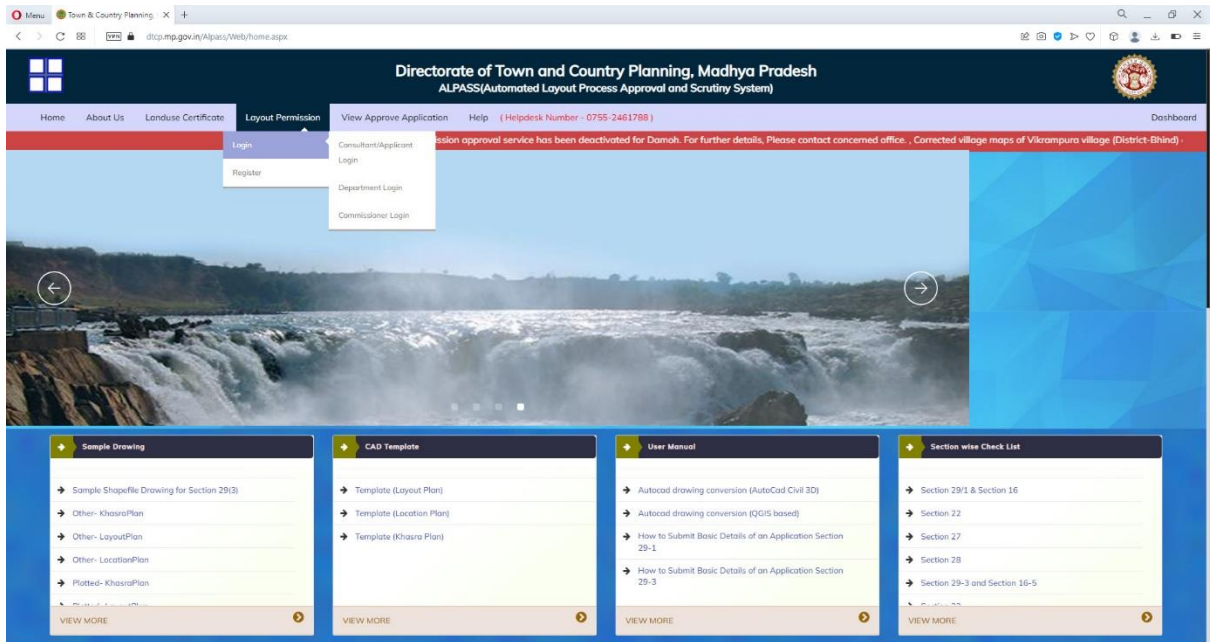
Menu Town & Country Planning ×

dtcp.mp.gov.in/Alpass/Web/home.aspx

Directorate of Town and Country Planning, Madhya Pradesh
ALPASS(Automated Layout Process Approval and Scrutiny System)

Home About Us Landuse Certificate Layout Permission View Approve Application Help ( Helpdesk Number - 0755-2461788 ) Dashboard

Login
Register

Consultant/Applicant Login
Department Login
Commissioner Login

ssion approval service has been deactivated for Damoh. For further details, Please contact concerned office. , Corrected village maps of Vikrampura village (District-Bhind) -

Sample Drawing
Sample Shapefile Drawing for Section 29(3)
Other- KhasraPlan
Other- LayoutPlan
Other- LocationPlan
Plotted- KhasraPlan
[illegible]
VIEW MORE

CAD Template
Template (Layout Plan)
Template (Location Plan)
Template (Khasra Plan)
VIEW MORE

User Manual
Autocad drawing conversion (AutoCad Civil 3D)
Autocad drawing conversion (QGIS based)
How to Submit Basic Details of an Application Section 29-1
How to Submit Basic Details of an Application Section 29-3
VIEW MORE

Section wise Check List
Section 29/1 & Section 16
Section 22
Section 27
Section 28
Section 29-3 and Section 16-5
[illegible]
VIEW MORE